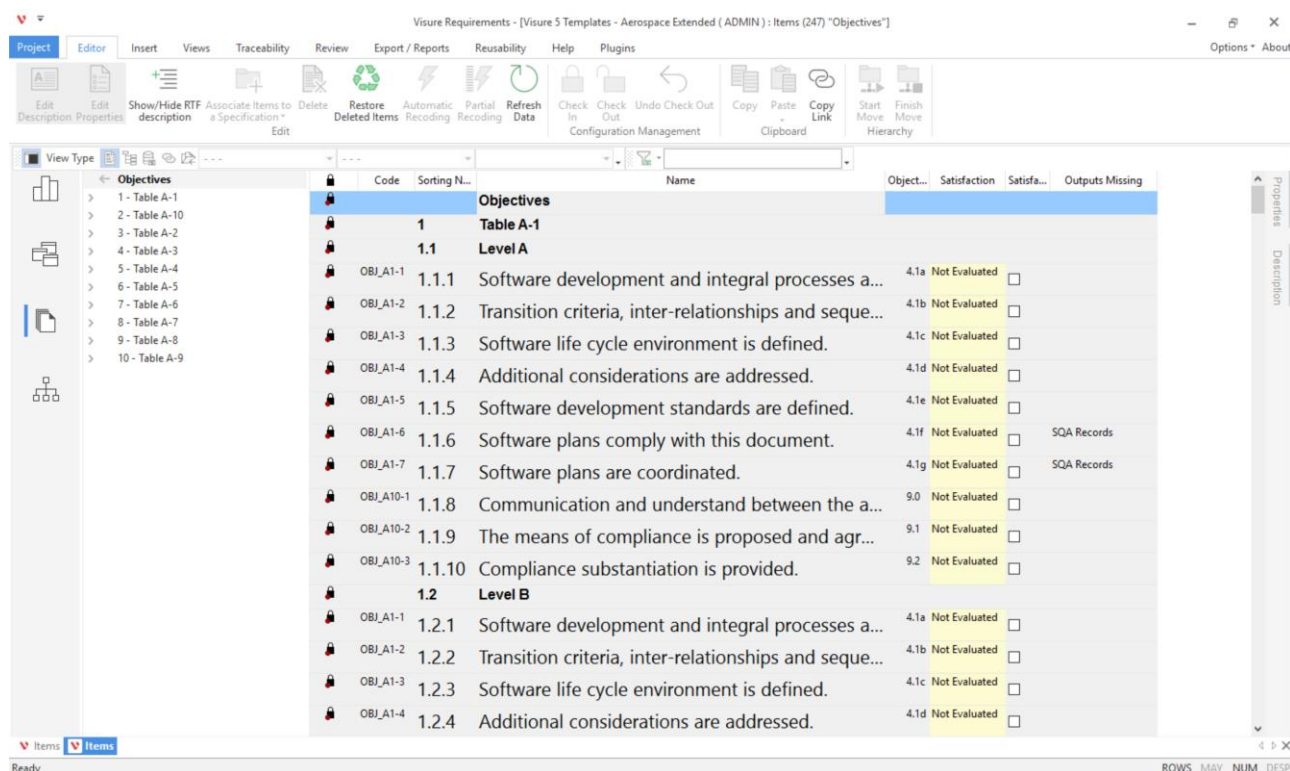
Visure Requirements - [Visure 5 Templates - Aerospace Extended ( ADMIN ) : Items (247) "Objectives"]

Options * About

Project Editor Insert Views Traceability Review Export / Reports Reusability Help Plugins

Edit Description Edit Properties Show/Hide RTF description Associate Items to a Specification Delete Restore Deleted Items Automatic Recoding Partial Recoding Refresh Data Check In Check Out Undo Check Out Copy Paste Copy Link Start Move Finish Move

Edit Configuration Management Clipboard Hierarchy

View Type

Objectives
1 - Table A-1
2 - Table A-10
3 - Table A-2
4 - Table A-3
5 - Table A-4
6 - Table A-5
7 - Table A-6
8 - Table A-7
9 - Table A-8
10 - Table A-9

| Code | Sorting N... | Name | Object... | Satisfaction | Satisfa... | Outputs Missing |
|---|---|---|---|---|---|---|
| | | Objectives | | | | |
| | 1 | Table A-1 | | | | |
| | 1.1 | Level A | | | | |
| OBJ_A1-1 | 1.1.1 | Software development and integral processes a... | 4.1a | Not Evaluated | ☐ | |
| OBJ_A1-2 | 1.1.2 | Transition criteria, inter-relationships and seque... | 4.1b | Not Evaluated | ☐ | |
| OBJ_A1-3 | 1.1.3 | Software life cycle environment is defined. | 4.1c | Not Evaluated | ☐ | |
| OBJ_A1-4 | 1.1.4 | Additional considerations are addressed. | 4.1d | Not Evaluated | ☐ | |
| OBJ_A1-5 | 1.1.5 | Software development standards are defined. | 4.1e | Not Evaluated | ☐ | |
| OBJ_A1-6 | 1.1.6 | Software plans comply with this document. | 4.1f | Not Evaluated | ☐ | SQA Records |
| OBJ_A1-7 | 1.1.7 | Software plans are coordinated. | 4.1g | Not Evaluated | ☐ | SQA Records |
| OBJ_A10-1 | 1.1.8 | Communication and understand between the a... | 9.0 | Not Evaluated | ☐ | |
| OBJ_A10-2 | 1.1.9 | The means of compliance is proposed and agr... | 9.1 | Not Evaluated | ☐ | |
| OBJ_A10-3 | 1.1.10 | Compliance substantiation is provided. | 9.2 | Not Evaluated | ☐ | |
| | 1.2 | Level B | | | | |
| OBJ_A1-1 | 1.2.1 | Software development and integral processes a... | 4.1a | Not Evaluated | ☐ | |
| OBJ_A1-2 | 1.2.2 | Transition criteria, inter-relationships and seque... | 4.1b | Not Evaluated | ☐ | |
| OBJ_A1-3 | 1.2.3 | Software life cycle environment is defined. | 4.1c | Not Evaluated | ☐ | |
| OBJ_A1-4 | 1.2.4 | Additional considerations are addressed. | 4.1d | Not Evaluated | ☐ | |

Properties Description

Items Items

Ready ROWS MAY NUM DESP